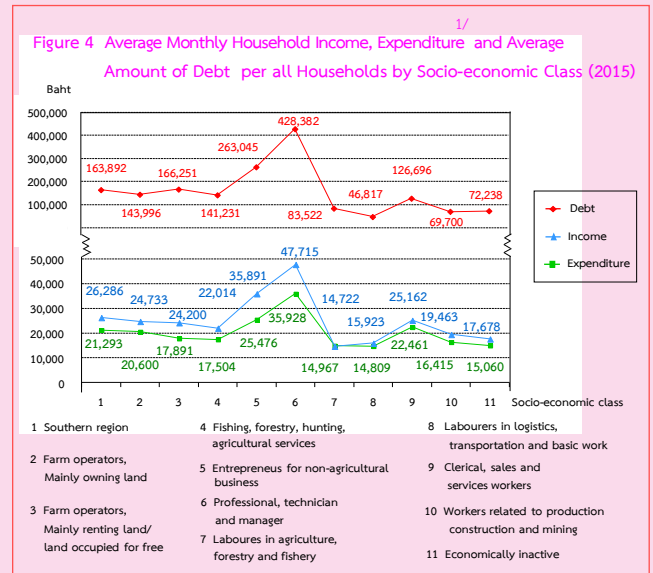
1/

Figure 4 Average Monthly Household Income, Expenditure and Average Amount of Debt per all Households by Socio-economic Class (2015)

Baht

500,000
400,000
300,000
200,000
100,000

163,892
143,996
166,251
141,231
263,045
428,382
83,522
46,817
126,696
69,700
72,238

Debt
Income
Expenditure

50,000
40,000
30,000
20,000
10,000
0

26,286
24,733
24,200
22,014
35,891
47,715
14,722
15,923
25,162
19,463
17,678

21,293
20,600
17,891
17,504
25,476
35,928
14,967
14,809
22,461
16,415
15,060

1 2 3 4 5 6 7 8 9 10 11 Socio-economic class

1 Southern region

2 Farm operators, Mainly owning land

3 Farm operators, Mainly renting land/ land occupied for free

4 Fishing, forestry, hunting, agricultural services

5 Entrepreneus for non-agricultural business

6 Professional, technician and manager

7 Laboures in agriculture, forestry and fishery

8 Labourers in logistics, transportation and basic work

9 Clerical, sales and services workers

10 Workers related to production construction and mining

11 Economically inactive